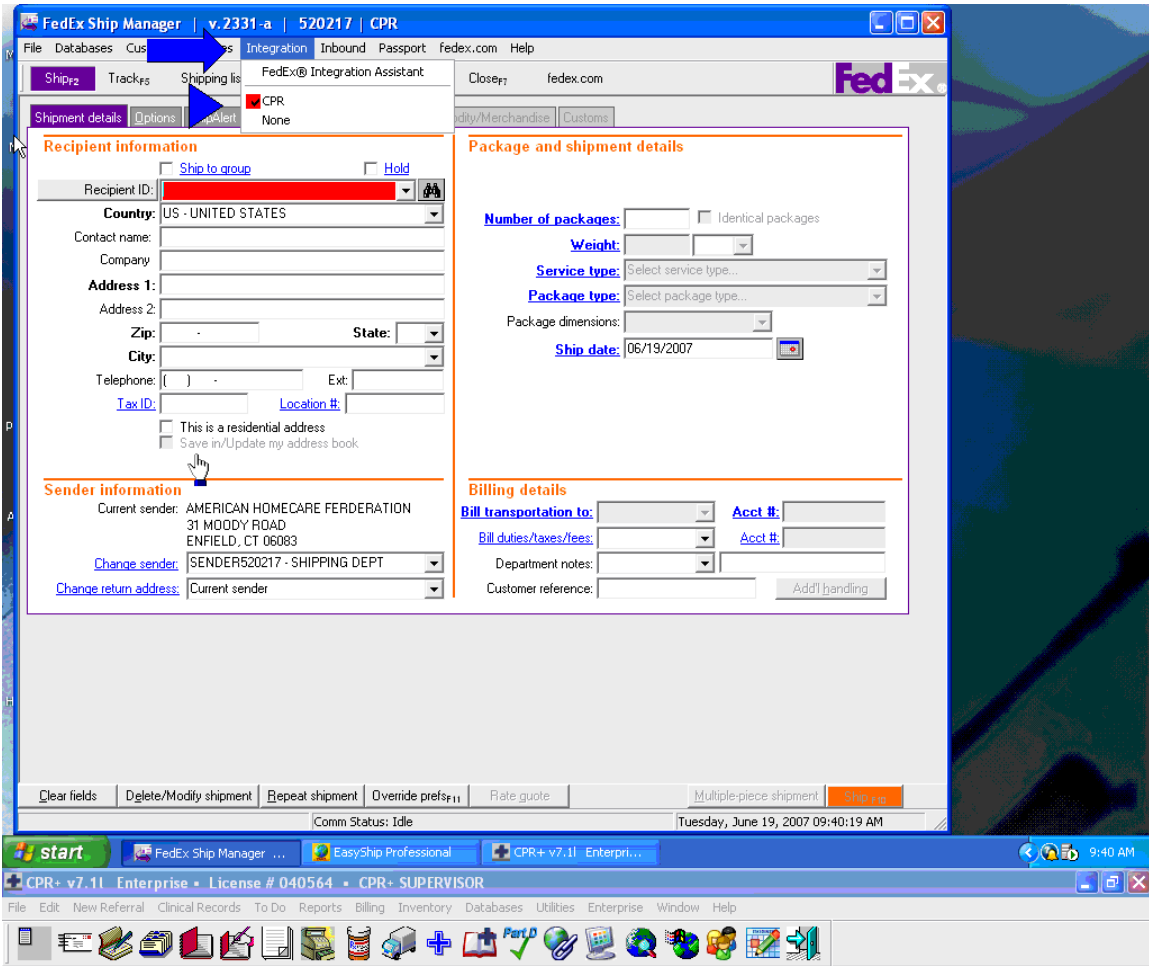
FedEx Ship Manager | v.2331-a | 520217 | CPR

File Databases Cus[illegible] s Integration Inbound Passport fedex.com Help

FedEx® Integration Assistant
CPR
None

Ship F2 Track F5 Shipping lis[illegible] Close F7 fedex.com

FedEx

Shipment details Options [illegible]pAlert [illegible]dity/Merchandise Customs

Recipient information
Ship to group Hold
Recipient ID:
Country: US - UNITED STATES
Contact name:
Company
Address 1:
Address 2:
Zip: - State:
City:
Telephone: ( ) - Ext:
Tax ID: Location #:
This is a residential address
Save in/Update my address book

Package and shipment details
Number of packages: Identical packages
Weight:
Service type: Select service type...
Package type: Select package type...
Package dimensions:
Ship date: 06/19/2007

Sender information
Current sender: AMERICAN HOMECARE FERDERATION
31 MOODY ROAD
ENFIELD, CT 06083
Change sender: SENDER520217 - SHIPPING DEPT
Change return address: Current sender

Billing details
Bill transportation to: Acct #:
Bill duties/taxes/fees: Acct #:
Department notes:
Customer reference: Add'l handling

Clear fields Delete/Modify shipment Repeat shipment Override prefs F11 Rate quote Multiple-piece shipment Ship F12

Comm Status: Idle Tuesday, June 19, 2007 09:40:19 AM

start FedEx Ship Manager ... EasyShip Professional CPR+ v7.1l Enterpri... 9:40 AM

CPR+ v7.1l Enterprise • License # 040564 • CPR+ SUPERVISOR

File Edit New Referral Clinical Records To Do Reports Billing Inventory Databases Utilities Enterprise Window Help